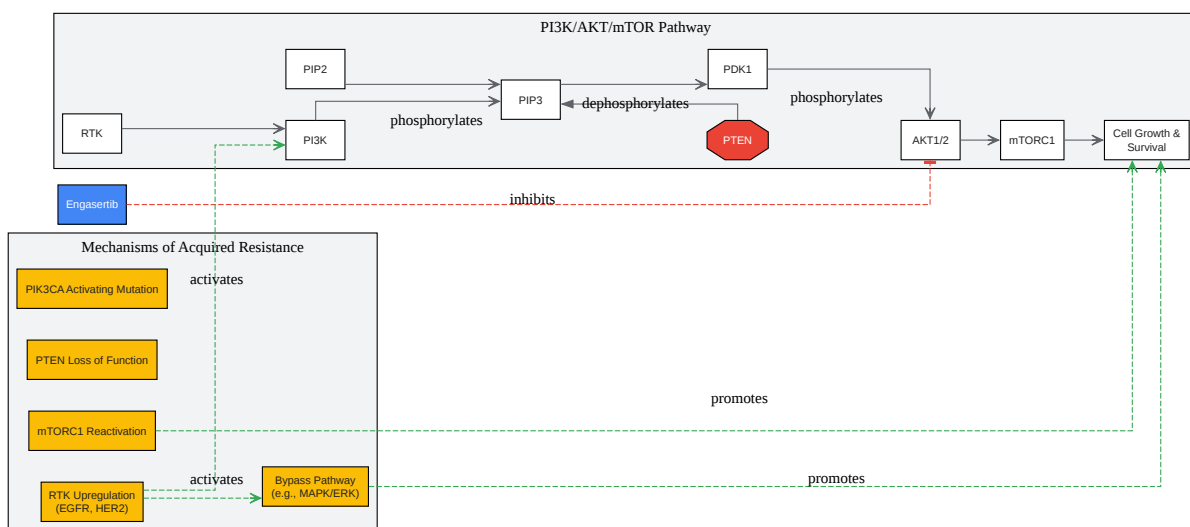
PI3K/AKT/mTOR Pathway

PIP2

PDK1

PIP3

dephosphorylates

phosphorylates

RTK

PI3K

phosphorylates

PTEN

AKT1/2

mTORC1

Cell Growth & Survival

Engasertib

inhibits

Mechanisms of Acquired Resistance

PIK3CA Activating Mutation

activates

PTEN Loss of Function

promotes

mTORC1 Reactivation

activates

RTK Upregulation (EGFR, HER2)

Bypass Pathway (e.g., MAPK/ERK)

promotes